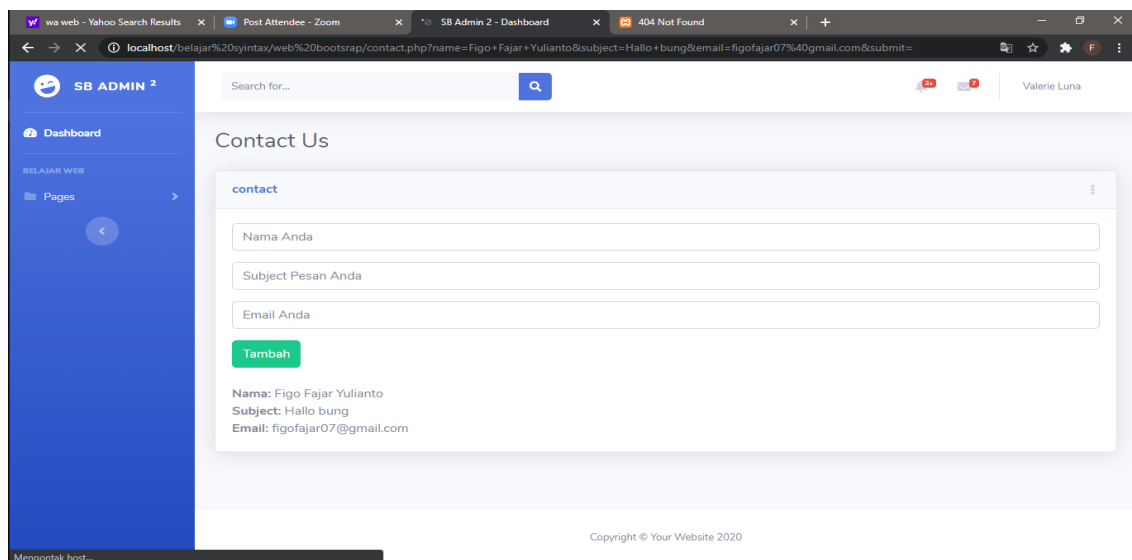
wa web - Yahoo Search Results × Post Attendee - Zoom × SB Admin 2 - Dashboard × 404 Not Found × +

localhost/belajar%20syintax/web%20bootsrap/contact.php?name=Figo+Fajar+Yulianto&subject=Hallo+bung&email=figofajar07%40gmail.com&submit=

SB ADMIN 2

Search for...

3+ 7 Valerie Luna

Dashboard

BELAJAR WEB

Pages

Contact Us

contact

Nama Anda

Subject Pesan Anda

Email Anda

Tambah

Nama: Figo Fajar Yulianto
Subject: Hallo bung
Email: figofajar07@gmail.com

Copyright © Your Website 2020

Menghubungi host...